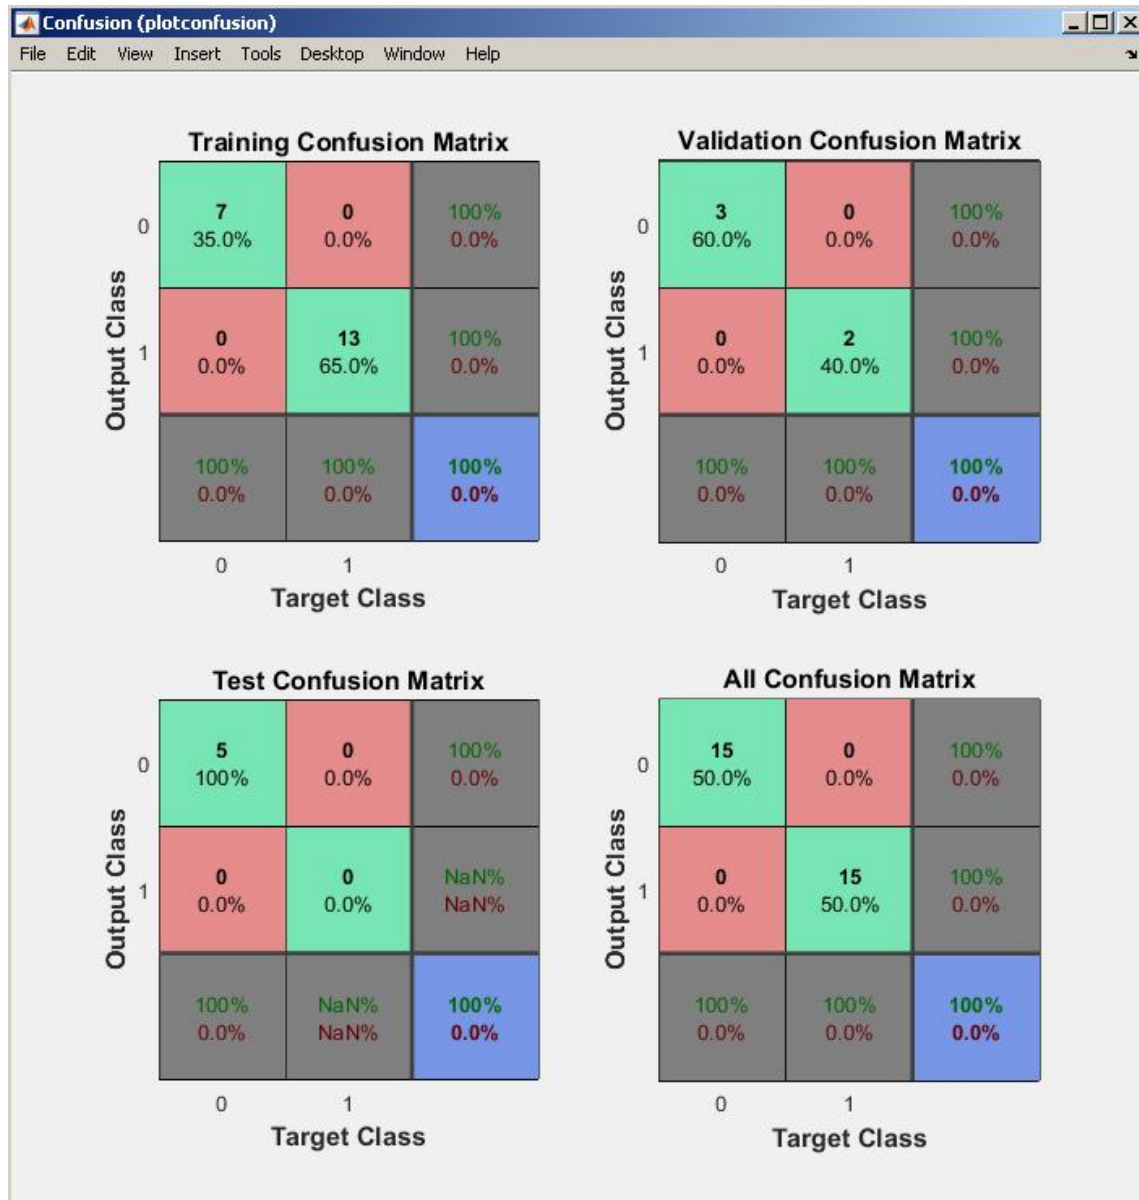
Confusion (plotconfusion)

File Edit View Insert Tools Desktop Window Help

Training Confusion Matrix

| Output Class | | | |
|---|---|---|---|
| 0 | 7 35.0% | 0 0.0% | 100% 0.0% |
| 1 | 0 0.0% | 13 65.0% | 100% 0.0% |
| | 100% 0.0% | 100% 0.0% | 100% 0.0% |
| | 0 | 1 | |

Target Class

Validation Confusion Matrix

| Output Class | | | |
|---|---|---|---|
| 0 | 3 60.0% | 0 0.0% | 100% 0.0% |
| 1 | 0 0.0% | 2 40.0% | 100% 0.0% |
| | 100% 0.0% | 100% 0.0% | 100% 0.0% |
| | 0 | 1 | |

Target Class

Test Confusion Matrix

| Output Class | | | |
|---|---|---|---|
| 0 | 5 100% | 0 0.0% | 100% 0.0% |
| 1 | 0 0.0% | 0 0.0% | NaN% NaN% |
| | 100% 0.0% | NaN% NaN% | 100% 0.0% |
| | 0 | 1 | |

Target Class

All Confusion Matrix

| Output Class | | | |
|---|---|---|---|
| 0 | 15 50.0% | 0 0.0% | 100% 0.0% |
| 1 | 0 0.0% | 15 50.0% | 100% 0.0% |
| | 100% 0.0% | 100% 0.0% | 100% 0.0% |
| | 0 | 1 | |

Target Class